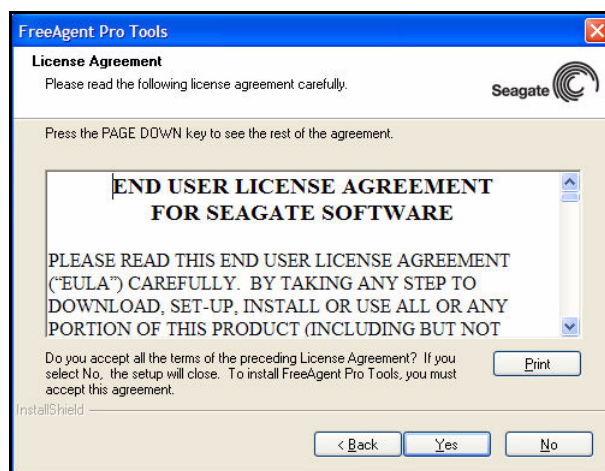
FreeAgent Pro Tools

License Agreement

Please read the following license agreement carefully.

Seagate

Press the PAGE DOWN key to see the rest of the agreement.

END USER LICENSE AGREEMENT
FOR SEAGATE SOFTWARE

PLEASE READ THIS END USER LICENSE AGREEMENT ("EULA") CAREFULLY. BY TAKING ANY STEP TO DOWNLOAD, SET-UP, INSTALL OR USE ALL OR ANY PORTION OF THIS PRODUCT (INCLUDING BUT NOT

Do you accept all the terms of the preceding License Agreement? If you select No, the setup will close. To install FreeAgent Pro Tools, you must accept this agreement.

Print

InstallShield

< Back Yes No